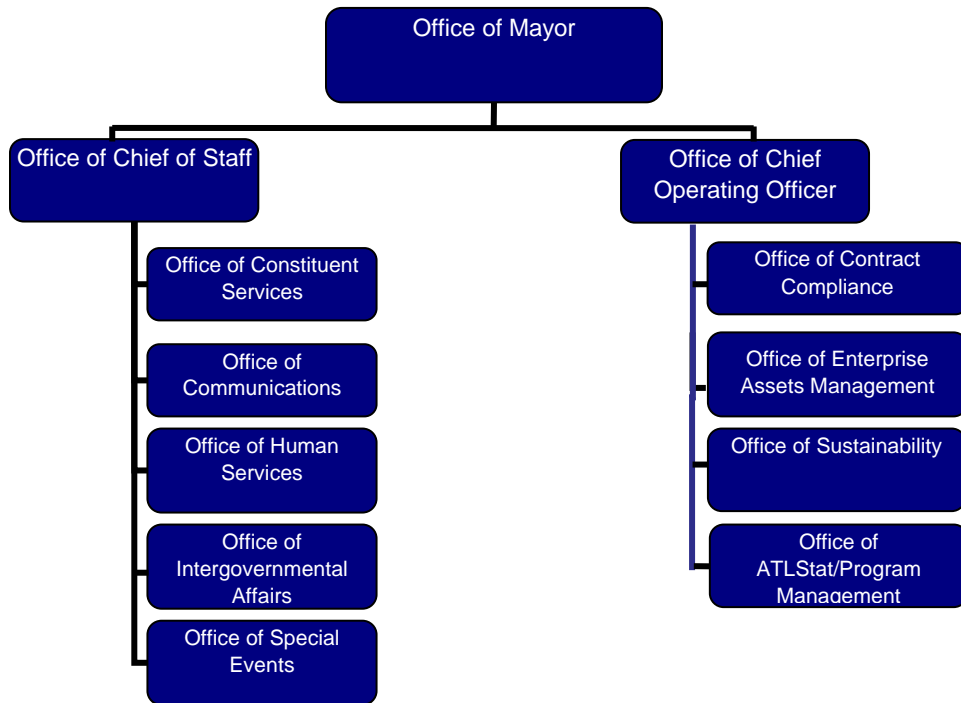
Office of Mayor

Office of Chief of Staff

Office of Constituent Services

Office of Communications

Office of Human Services

Office of Intergovernmental Affairs

Office of Special Events

Office of Chief Operating Officer

Office of Contract Compliance

Office of Enterprise Assets Management

Office of Sustainability

Office of ATLStat/Program Management